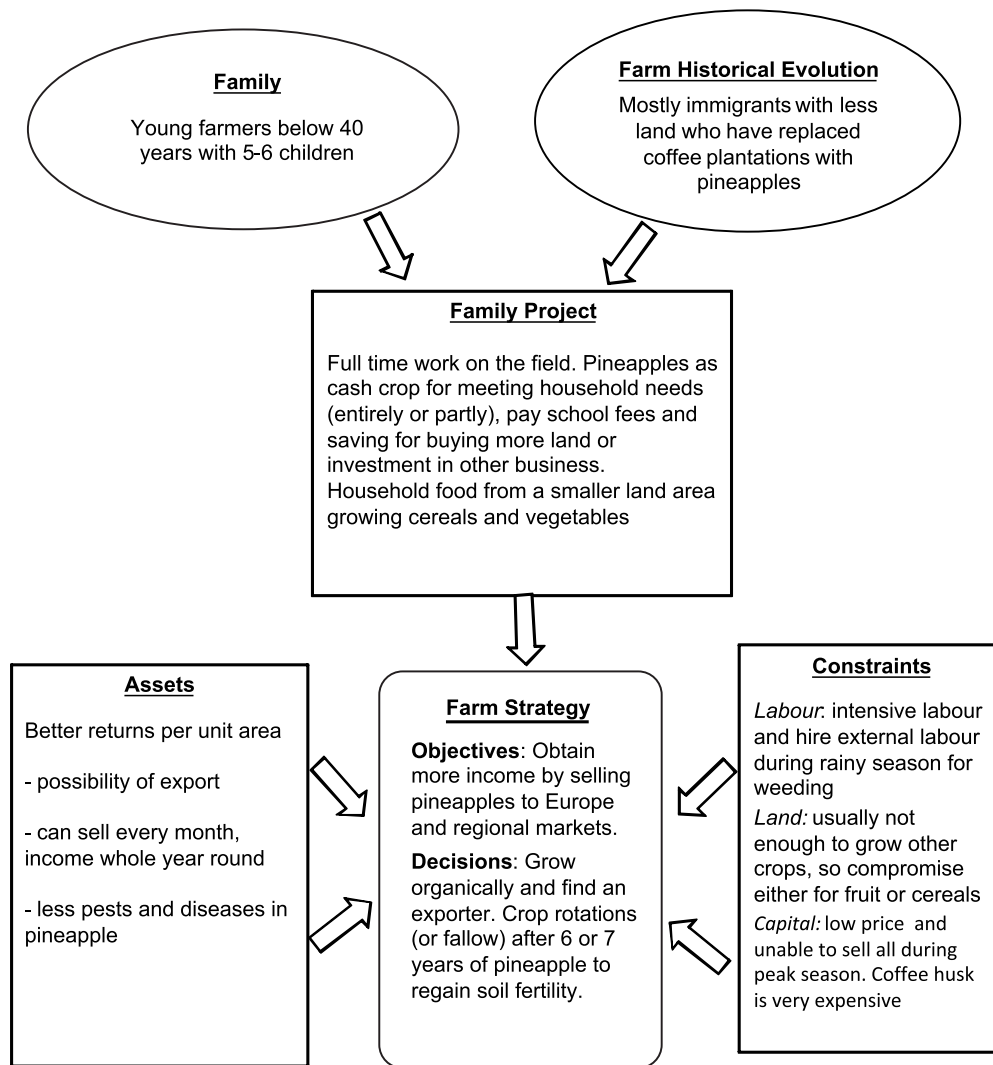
Family

Young farmers below 40 years with 5-6 children

Farm Historical Evolution

Mostly immigrants with less land who have replaced coffee plantations with pineapples

Family Project

Full time work on the field. Pineapples as cash crop for meeting household needs (entirely or partly), pay school fees and saving for buying more land or investment in other business. Household food from a smaller land area growing cereals and vegetables

Assets

Better returns per unit area

- possibility of export

- can sell every month, income whole year round

- less pests and diseases in pineapple

Farm Strategy

Objectives: Obtain more income by selling pineapples to Europe and regional markets.

Decisions: Grow organically and find an exporter. Crop rotations (or fallow) after 6 or 7 years of pineapple to regain soil fertility.

Constraints

Labour: intensive labour and hire external labour during rainy season for weeding

Land: usually not enough to grow other crops, so compromise either for fruit or cereals

Capital: low price and unable to sell all during peak season. Coffee husk is very expensive